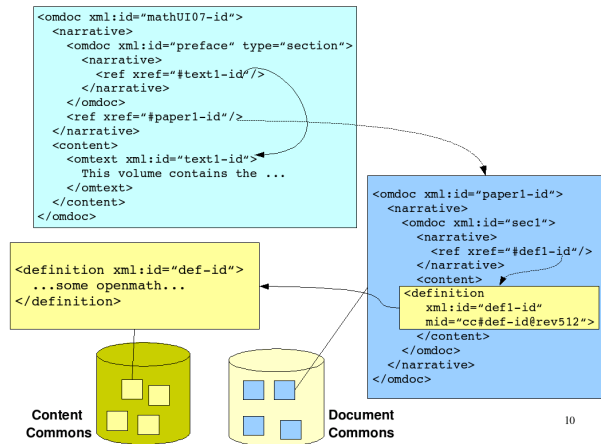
<omdoc xml:id="mathUI07-id">
<narrative>
<omdoc xml:id="preface" type="section">
<narrative>
<ref xref="#text1-id"/>
</narrative>
</omdoc>
<ref xref="#paper1-id"/>
</narrative>
<content>
<omtext xml:id="text1-id">
This volume contains the ...
</omtext>
</content>
</omdoc>

<omdoc xml:id="paper1-id">
<narrative>
<omdoc xml:id="sec1">
<narrative>
<ref xref="#def1-id"/>
</narrative>
<content>
<definition
xml:id="def1-id"
mid="cc#def-id@rev512">
</content>
</omdoc>
</narrative>
</omdoc>

<definition xml:id="def-id">
...some openmath...
</definition>

Content Commons

Document Commons

10